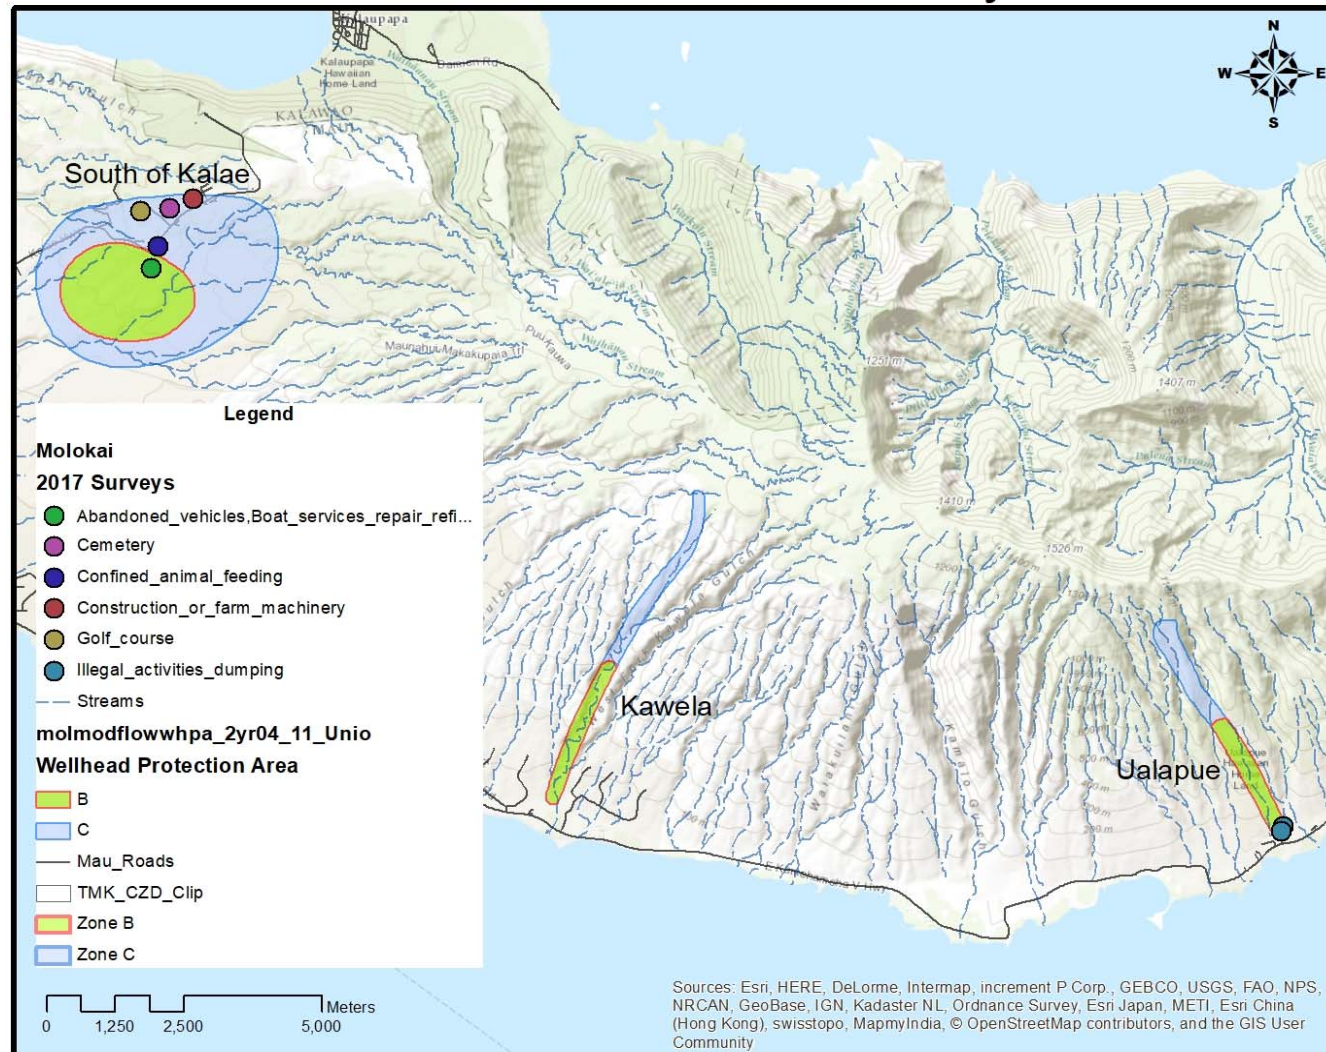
Kalaupapa

Kalaupapa Hawaiian Home Land

Damien Rd

Waihanau Stream

KALAWAO

South of Kalae

Maunahui-Makakupaia

Puu Kaeua

1251 m

1407 m

1410 m

1526 m

N
W E
S

Legend

Molokai

2017 Surveys

Abandoned_vehicles,Boat_services_repair_refi...

Cemetery

Confined_animal_feeding

Construction_or_farm_machinery

Golf_course

Illegal_activities_dumping

Streams

molmodflowwhpa_2yr04_11_Unio

Wellhead Protection Area

B

C

Mau_Roads

TMK_CZD_Clip

Zone B

Zone C

Kawela

Kawela Gulch

Kamalo Gulch

Ualapue

0 1,250 2,500 5,000 Meters

Sources: Esri, HERE, DeLorme, Intermap, increment P Corp., GEBCO, USGS, FAO, NPS, NRCAN, GeoBase, IGN, Kadaster NL, Ordnance Survey, Esri Japan, METI, Esri China (Hong Kong), swisstopo, MapmyIndia, © OpenStreetMap contributors, and the GIS User Community